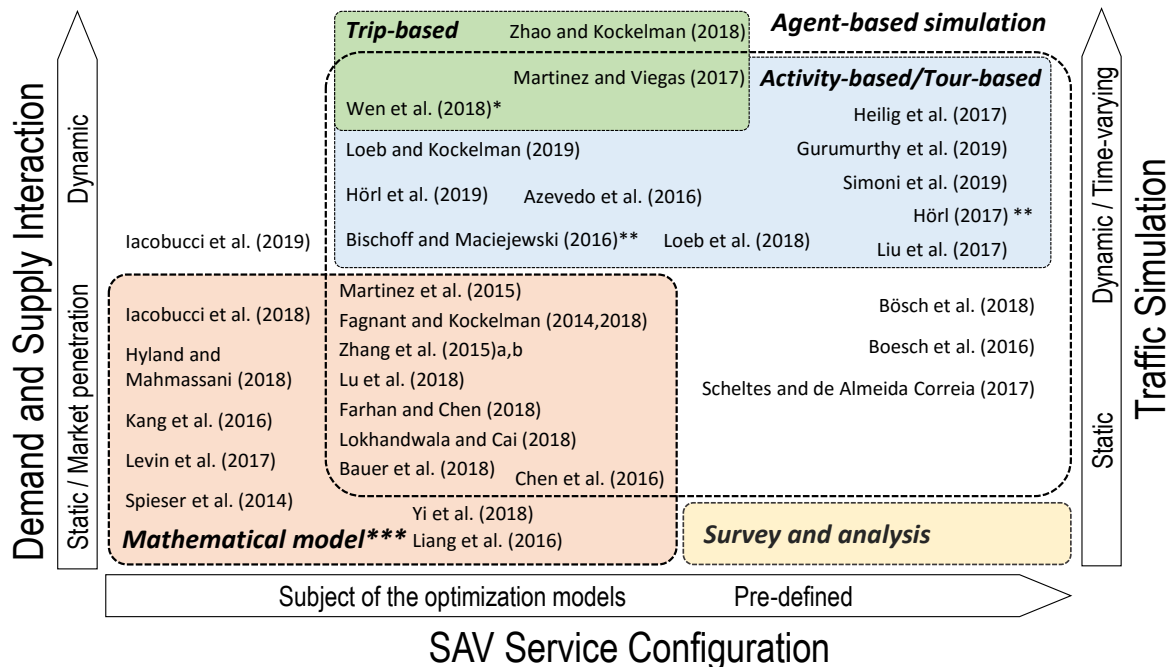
Demand and Supply Interaction

Dynamic

Static / Market penetration

Trip-based

Zhao and Kockelman (2018)

Agent-based simulation

Martinez and Viegas (2017)

Activity-based/Tour-based

Wen et al. (2018)*

Heilig et al. (2017)

Loeb and Kockelman (2019)

Gurumurthy et al. (2019)

Hörl et al. (2019)

Azevedo et al. (2016)

Simoni et al. (2019)

Hörl (2017) **

Iacobucci et al. (2019)

Bischoff and Maciejewski (2016)**

Loeb et al. (2018)

Liu et al. (2017)

Iacobucci et al. (2018)

Martinez et al. (2015)

Fagnant and Kockelman (2014,2018)

Bösch et al. (2018)

Hyland and Mahmassani (2018)

Zhang et al. (2015)a,b

Boesch et al. (2016)

Lu et al. (2018)

Scheltes and de Almeida Correia (2017)

Kang et al. (2016)

Farhan and Chen (2018)

Lokhandwala and Cai (2018)

Levin et al. (2017)

Bauer et al. (2018)

Chen et al. (2016)

Spieser et al. (2014)

Yi et al. (2018)

Mathematical model***

Liang et al. (2016)

Survey and analysis

Dynamic / Time-varying

Static

Traffic Simulation

Subject of the optimization models

Pre-defined

SAV Service Configuration